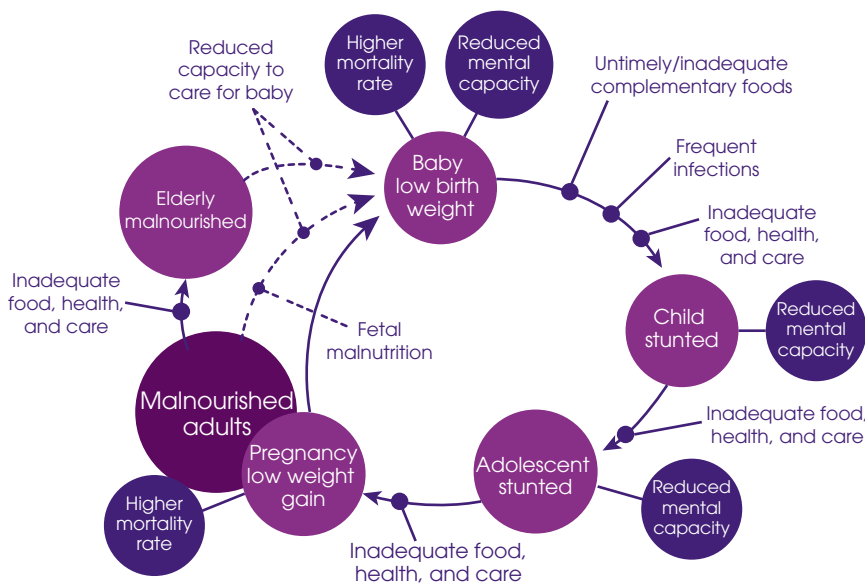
Reduced capacity to care for baby

Higher mortality rate

Reduced mental capacity

Untimely/inadequate complementary foods

Baby low birth weight

Frequent infections

Elderly malnourished

Inadequate food, health, and care

Inadequate food, health, and care

Child stunted

Reduced mental capacity

Fetal malnutrition

Malnourished adults

Inadequate food, health, and care

Pregnancy low weight gain

Adolescent stunted

Reduced mental capacity

Higher mortality rate

Inadequate food, health, and care